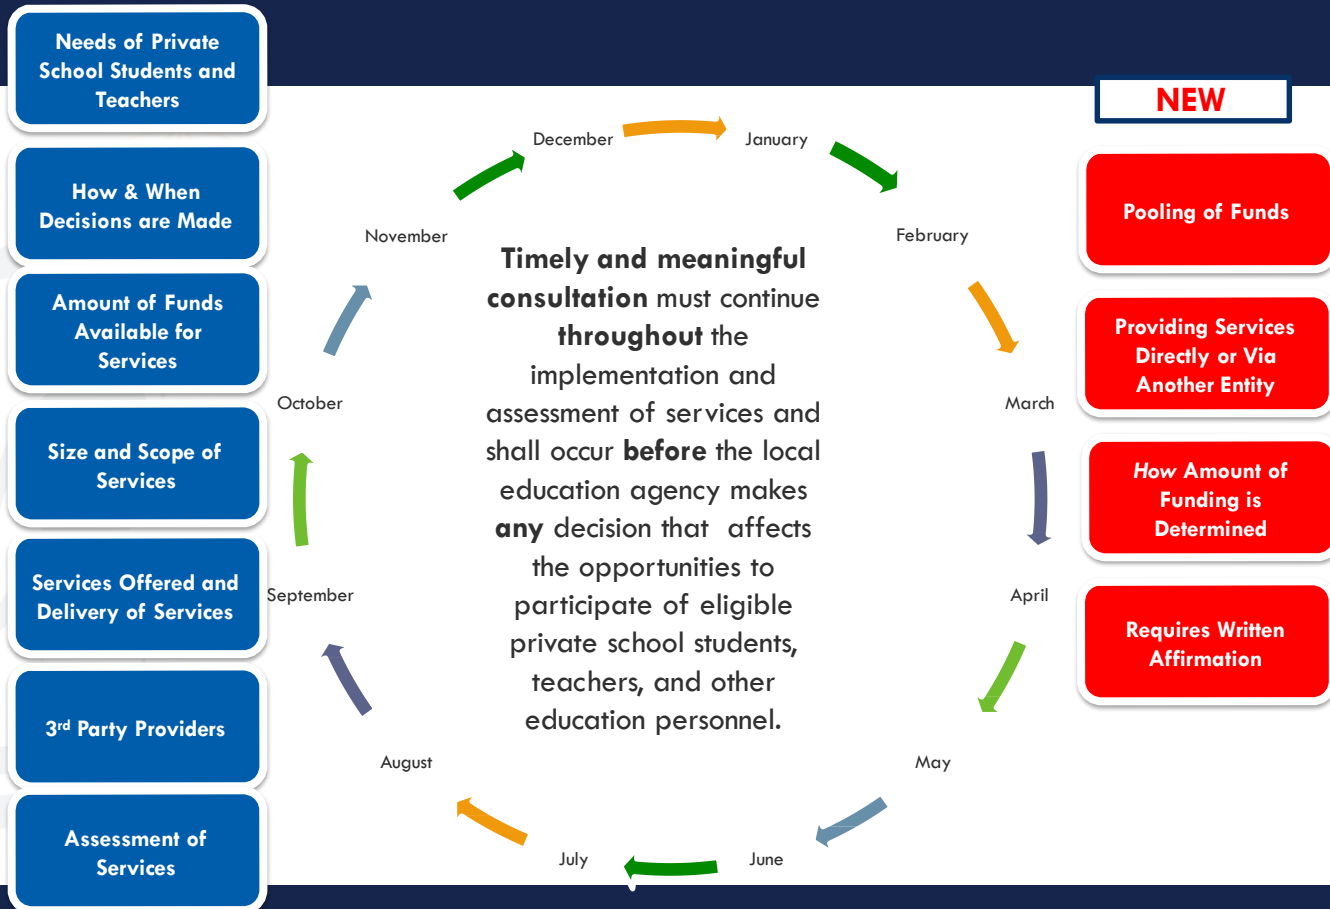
Needs of Private School Students and Teachers

How & When Decisions are Made

Amount of Funds Available for Services

Size and Scope of Services

Services Offered and Delivery of Services

3rd Party Providers

Assessment of Services

December

January

November

February

October

March

September

April

August

May

July

June

**Timely and meaningful consultation** must continue **throughout** the implementation and assessment of services and shall occur **before** the local education agency makes **any** decision that affects the opportunities to participate of eligible private school students, teachers, and other education personnel.

NEW

Pooling of Funds

Providing Services Directly or Via Another Entity

*How* Amount of Funding is Determined

Requires Written Affirmation